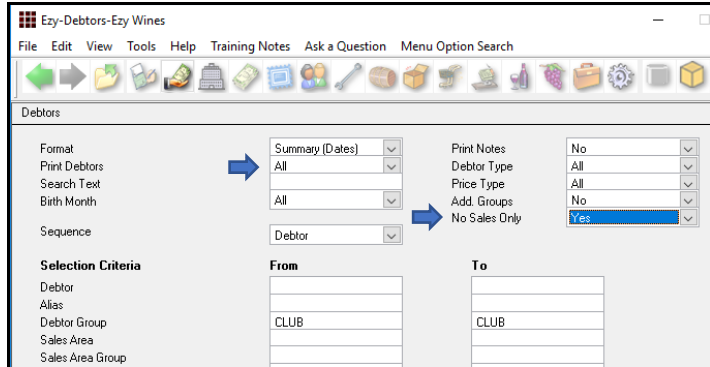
Ezy-Debtors-Ezy Wines

File Edit View Tools Help Training Notes Ask a Question Menu Option Search

Debtors

Format | Summary (Dates)
Print Debtors | All
Search Text |
Birth Month | All

Sequence | Debtor

Print Notes | No
Debtor Type | All
Price Type | All
Add. Groups | No
No Sales Only | Yes

| Selection Criteria | From | To |
|---|---|---|
| Debtor | | |
| Alias | | |
| Debtor Group | CLUB | CLUB |
| Sales Area | | |
| Sales Area Group | | |